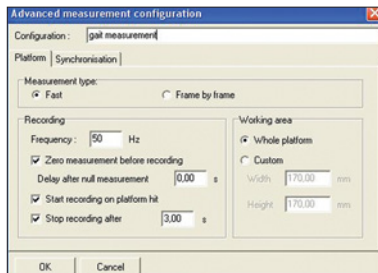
Advanced measurement configuration

Configuration : gait measurement

Platform | Synchronisation

Measurement type:
Fast
Frame by frame

Recording
Frequency : 50 Hz
Zero measurement before recording
Delay after null measurement 0,00 s
Start recording on platform hit
Stop recording after 3,00 s

Working area
Whole platform
Custom
Width 170,00 mm
Height 170,00 mm

OK
Cancel